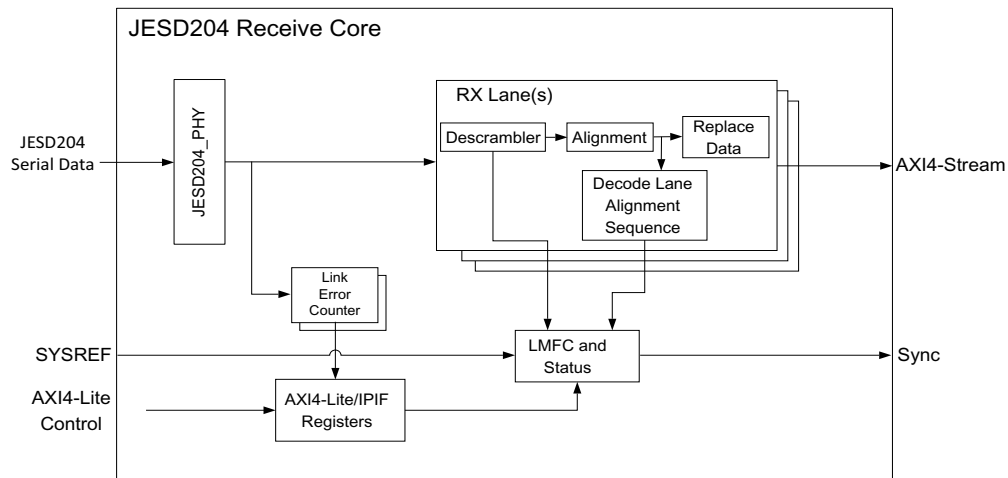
JESD204 Receive Core

JESD204 Serial Data

JESD204_PHY

RX Lane(s)

Descrambler

Alignment

Replace Data

Decode Lane Alignment Sequence

AXI4-Stream

Link Error Counter

SYSREF

LMFC and Status

Sync

AXI4-Lite Control

AXI4-Lite/IPIF Registers